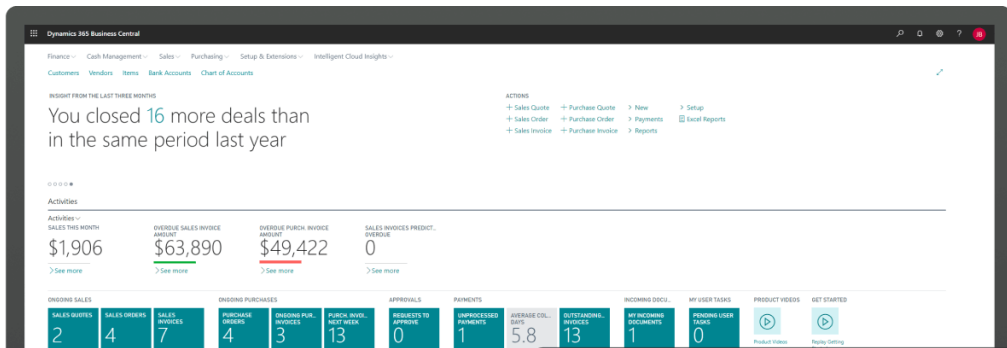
Dynamics 365 Business Central

JB

Finance Cash Management Sales Purchasing Setup & Extensions Intelligent Cloud Insights

Customers Vendors Items Bank Accounts Chart of Accounts

INSIGHT FROM THE LAST THREE MONTHS

You closed 16 more deals than in the same period last year

ACTIONS

+ Sales Quote + Purchase Quote > New > Setup
+ Sales Order + Purchase Order > Payments Excel Reports
+ Sales Invoice + Purchase Invoice > Reports

Activities

Activities

SALES THIS MONTH
$1,906
> See more

OVERDUE SALES INVOICE AMOUNT
$63,890
> See more

OVERDUE PURCH. INVOICE AMOUNT
$49,422
> See more

SALES INVOICES PREDICT... OVERDUE
0
> See more

ONGOING SALES

SALES QUOTES
2

SALES ORDERS
4

SALES INVOICES
7

ONGOING PURCHASES

PURCHASE ORDERS
4

ONGOING PUR... INVOICES
3

PURCH. INVOI... NEXT WEEK
13

APPROVALS

REQUESTS TO APPROVE
0

PAYMENTS

UNPROCESSED PAYMENTS
1

AVERAGE COL... DAYS
5.8

OUTSTANDING... INVOICES
13

INCOMING DOCU...

MY INCOMING DOCUMENTS
1

MY USER TASKS

PENDING USER TASKS
0

PRODUCT VIDEOS

Product Videos

GET STARTED

Replay Getting